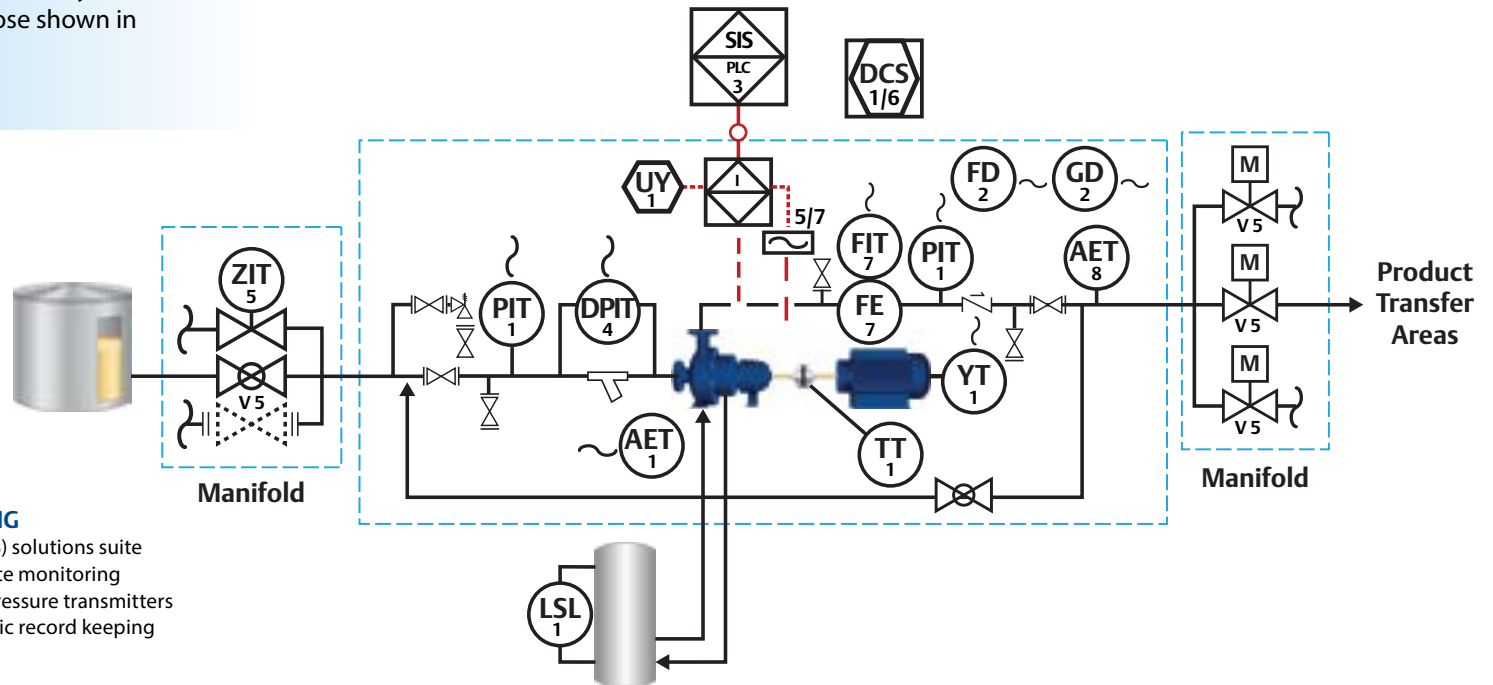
ose shown in

SIS
PLC
3

DCS
1/6

UY
1

I

5/7

FD
2

GD
2

ZIT
5

PIT
1

DPIT
4

FIT
7

PIT
1

AET
8

M
V 5

M
V 5

M
V 5

Product Transfer Areas

V 5

FE
7

YT
1

AET
1

TT
1

Manifold

Manifold

LSL
1

IG
) solutions suite
te monitoring
ressure transmitters
ic record keeping